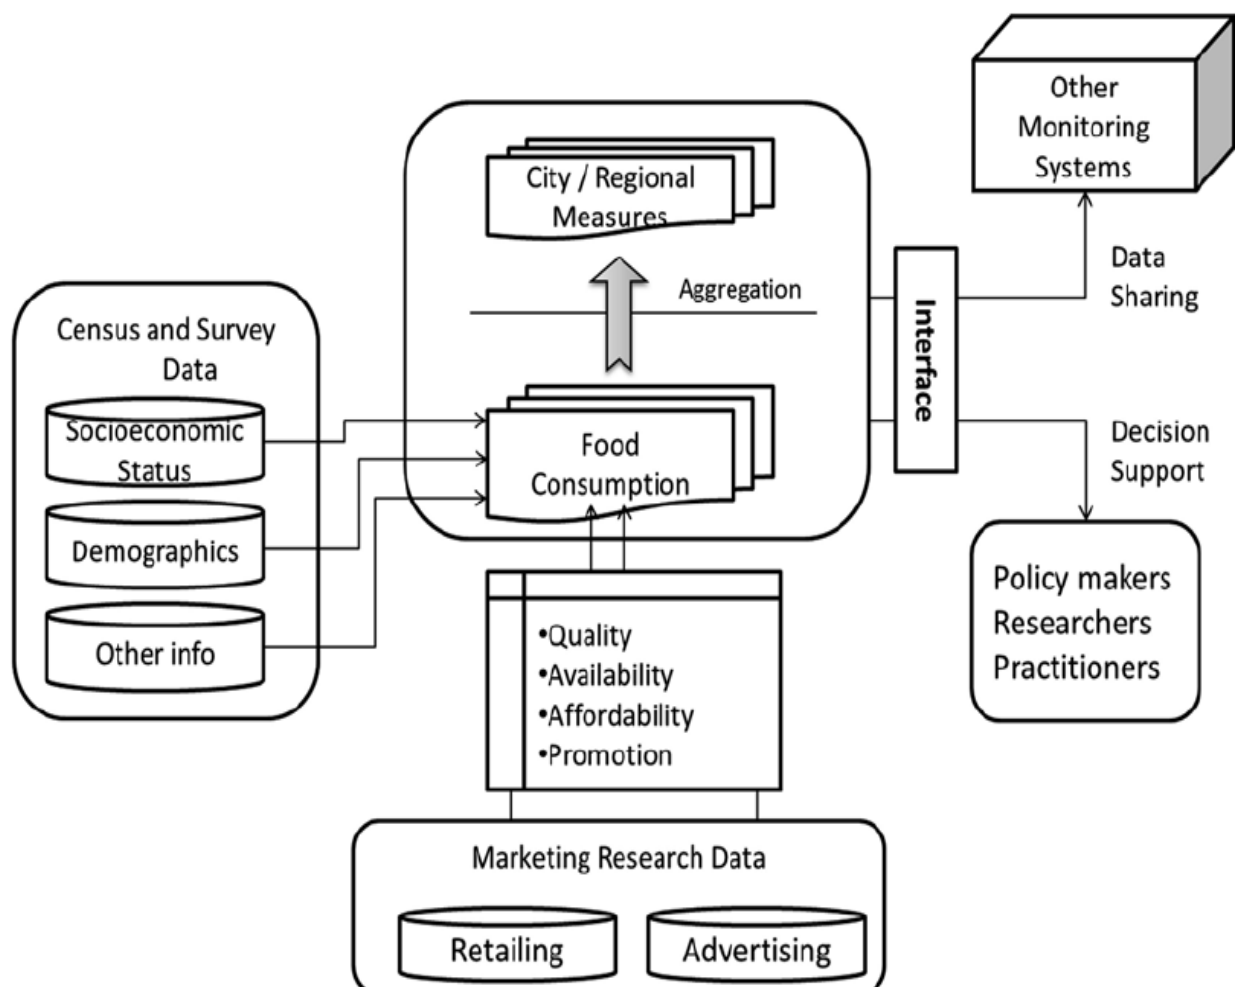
Other Monitoring Systems

City / Regional Measures

Aggregation

Data Sharing

Interface

Census and Survey Data

Socioeconomic Status

Demographics

Other info

Food Consumption

Decision Support

Policy makers
Researchers
Practitioners

•Quality
•Availability
•Affordability
•Promotion

Marketing Research Data

Retailing

Advertising